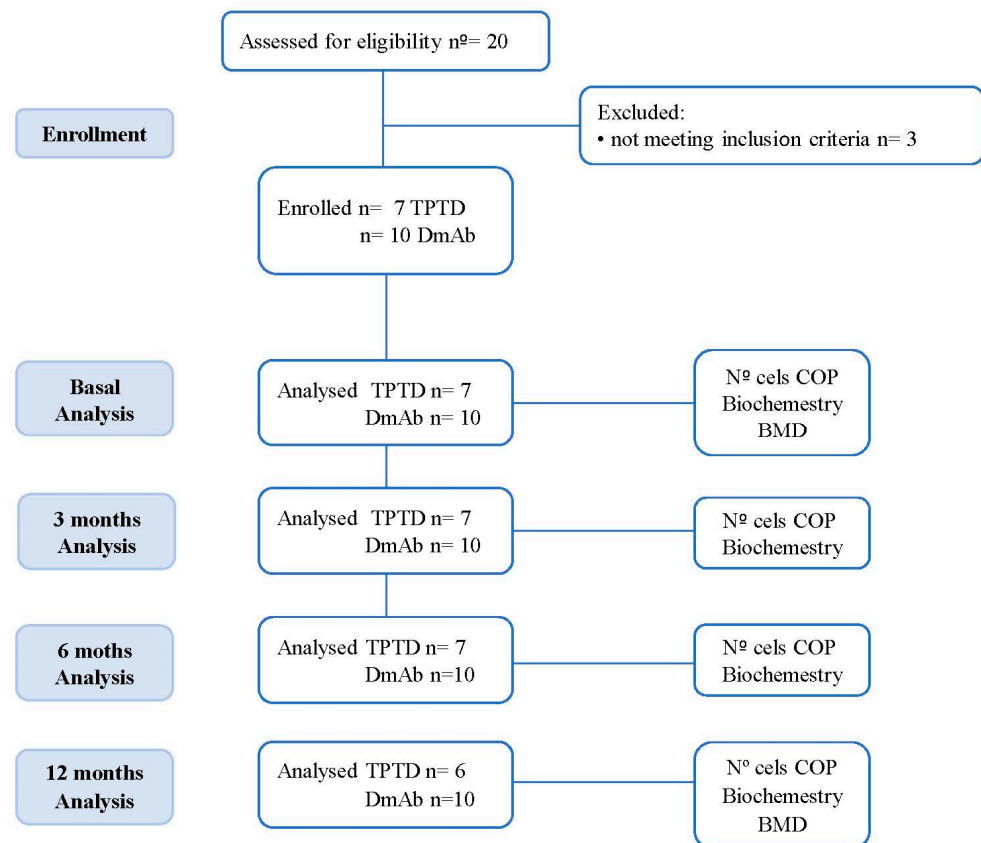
Assessed for eligibility nº= 20

Enrollment

Excluded:
• not meeting inclusion criteria n= 3

Enrolled n= 7 TPTD
n= 10 DmAb

Basal Analysis

Analysed TPTD n= 7
DmAb n= 10

Nº cels COP
Biochemestry
BMD

3 months Analysis

Analysed TPTD n= 7
DmAb n= 10

Nº cels COP
Biochemestry

6 moths Analysis

Analysed TPTD n= 7
DmAb n=10

Nº cels COP
Biochemestry

12 months Analysis

Analysed TPTD n= 6
DmAb n=10

Nº cels COP
Biochemestry
BMD